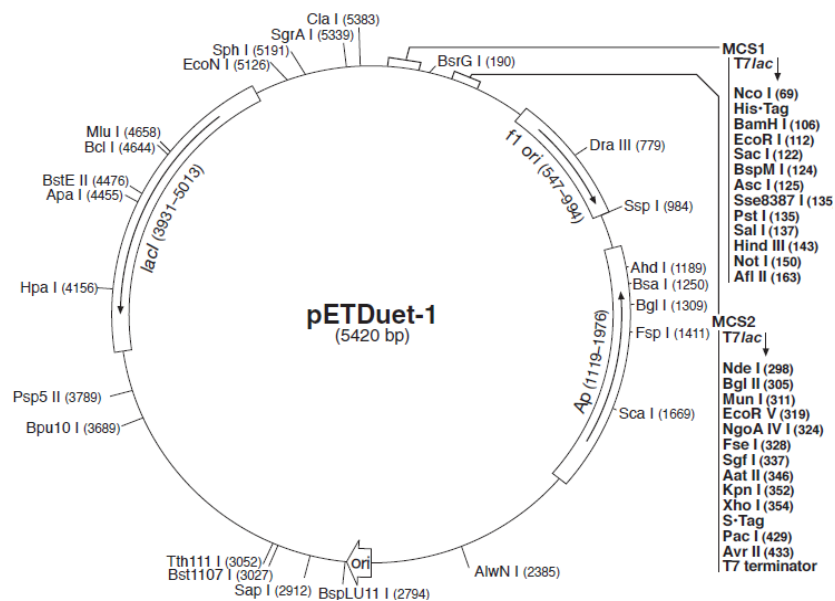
Cla I (5383)
SgrA I (5339)
Sph I (5191)
EcoN I (5126)
BsrG I (190)
MCS1
T7lac
Nco I (69)
His·Tag
BamH I (106)
EcoR I (112)
Sac I (122)
BspM I (124)
Asc I (125)
Sse8387 I (135
Pst I (135)
Sal I (137)
Hind III (143)
Not I (150)
Afl II (163)
Mlu I (4658)
Bcl I (4644)
BstE II (4476)
Apa I (4455)
lacI (3931–5013)
f1 ori (547–994)
Dra III (779)
Ssp I (984)
Ahd I (1189)
Bsa I (1250)
Bgl I (1309)
Fsp I (1411)
Hpa I (4156)
pETDuet-1
(5420 bp)
MCS2
T7lac
Nde I (298)
Bgl II (305)
Mun I (311)
EcoR V (319)
NgoA IV I (324)
Fse I (328)
Sgf I (337)
Aat II (346)
Kpn I (352)
Xho I (354)
S·Tag
Pac I (429)
Avr II (433)
T7 terminator
Ap (1119–1976)
Sca I (1669)
Psp5 II (3789)
Bpu10 I (3689)
Tth111 I (3052)
Bst1107 I (3027)
Sap I (2912)
ori
BspLU11 I (2794)
AlwN I (2385)